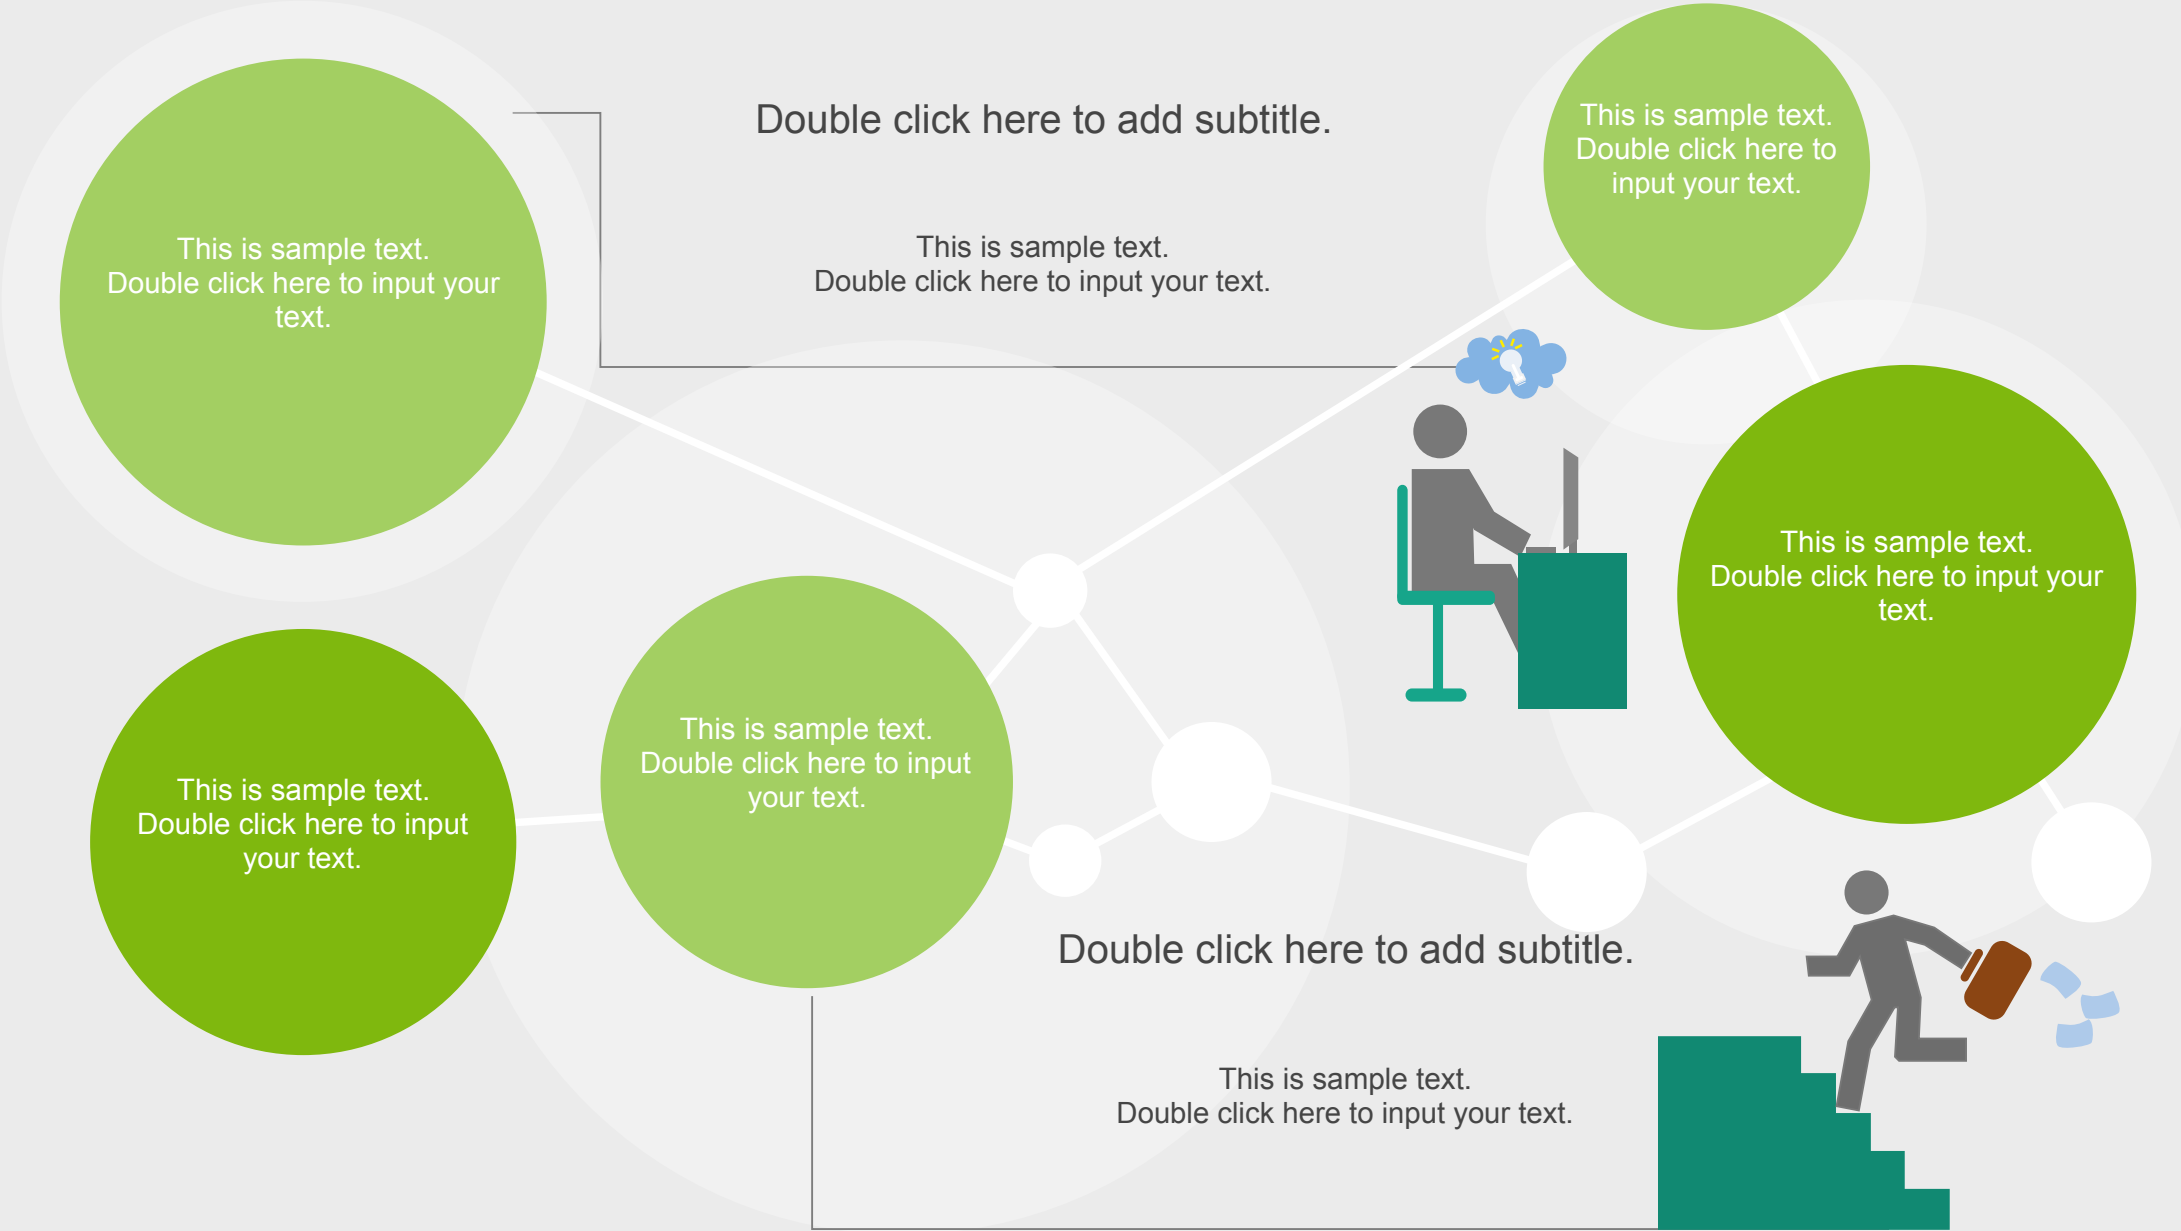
This is sample text. Double click here to input your text.

Double click here to add subtitle.

This is sample text.
Double click here to input your text.

This is sample text. Double click here to input your text.

This is sample text. Double click here to input your text.

This is sample text. Double click here to input your text.

This is sample text. Double click here to input your text.

Double click here to add subtitle.

This is sample text.
Double click here to input your text.